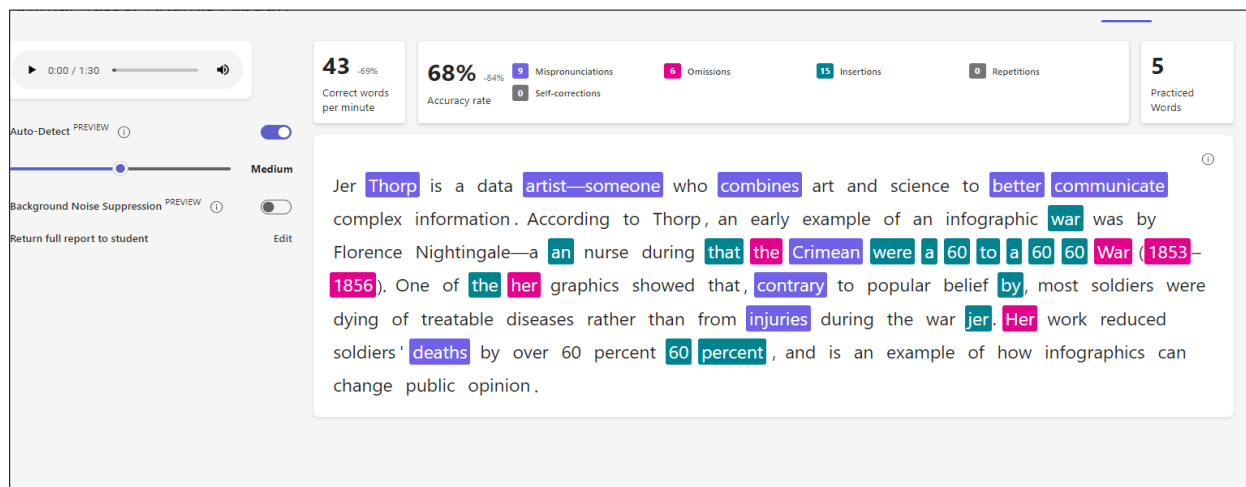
0:00 / 1:30

43 -69%
Correct words per minute

68% -84%
Accuracy rate

9 Mispronunciations
6 Omissions
15 Insertions
0 Repetitions
0 Self-corrections

5
Practiced Words

Auto-Detect PREVIEW

Medium

Background Noise Suppression PREVIEW

Return full report to student
Edit

Jer Thorp is a data artist—someone who combines art and science to better communicate complex information. According to Thorp, an early example of an infographic war was by Florence Nightingale—a an nurse during that the Crimean were a 60 to a 60 60 War (1853–1856). One of the her graphics showed that, contrary to popular belief by, most soldiers were dying of treatable diseases rather than from injuries during the war jer. Her work reduced soldiers' deaths by over 60 percent 60 percent, and is an example of how infographics can change public opinion.